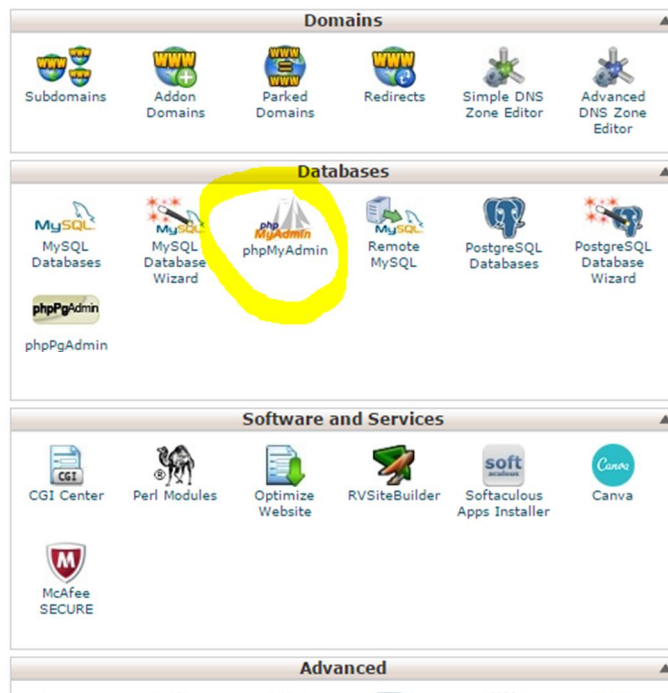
Domains

Subdomains

Addon Domains

Parked Domains

Redirects

Simple DNS Zone Editor

Advanced DNS Zone Editor

Databases

MySQL

MySQL Databases

MySQL

MySQL Database Wizard

php MyAdmin

phpMyAdmin

MySQL

Remote MySQL

PostgreSQL Databases

PostgreSQL Database Wizard

phpPgAdmin

phpPgAdmin

Software and Services

CGI

CGI Center

Perl Modules

Optimize Website

RVSiteBuilder

soft

Softaculous Apps Installer

Canva

Canva

McAfee SECURE

Advanced